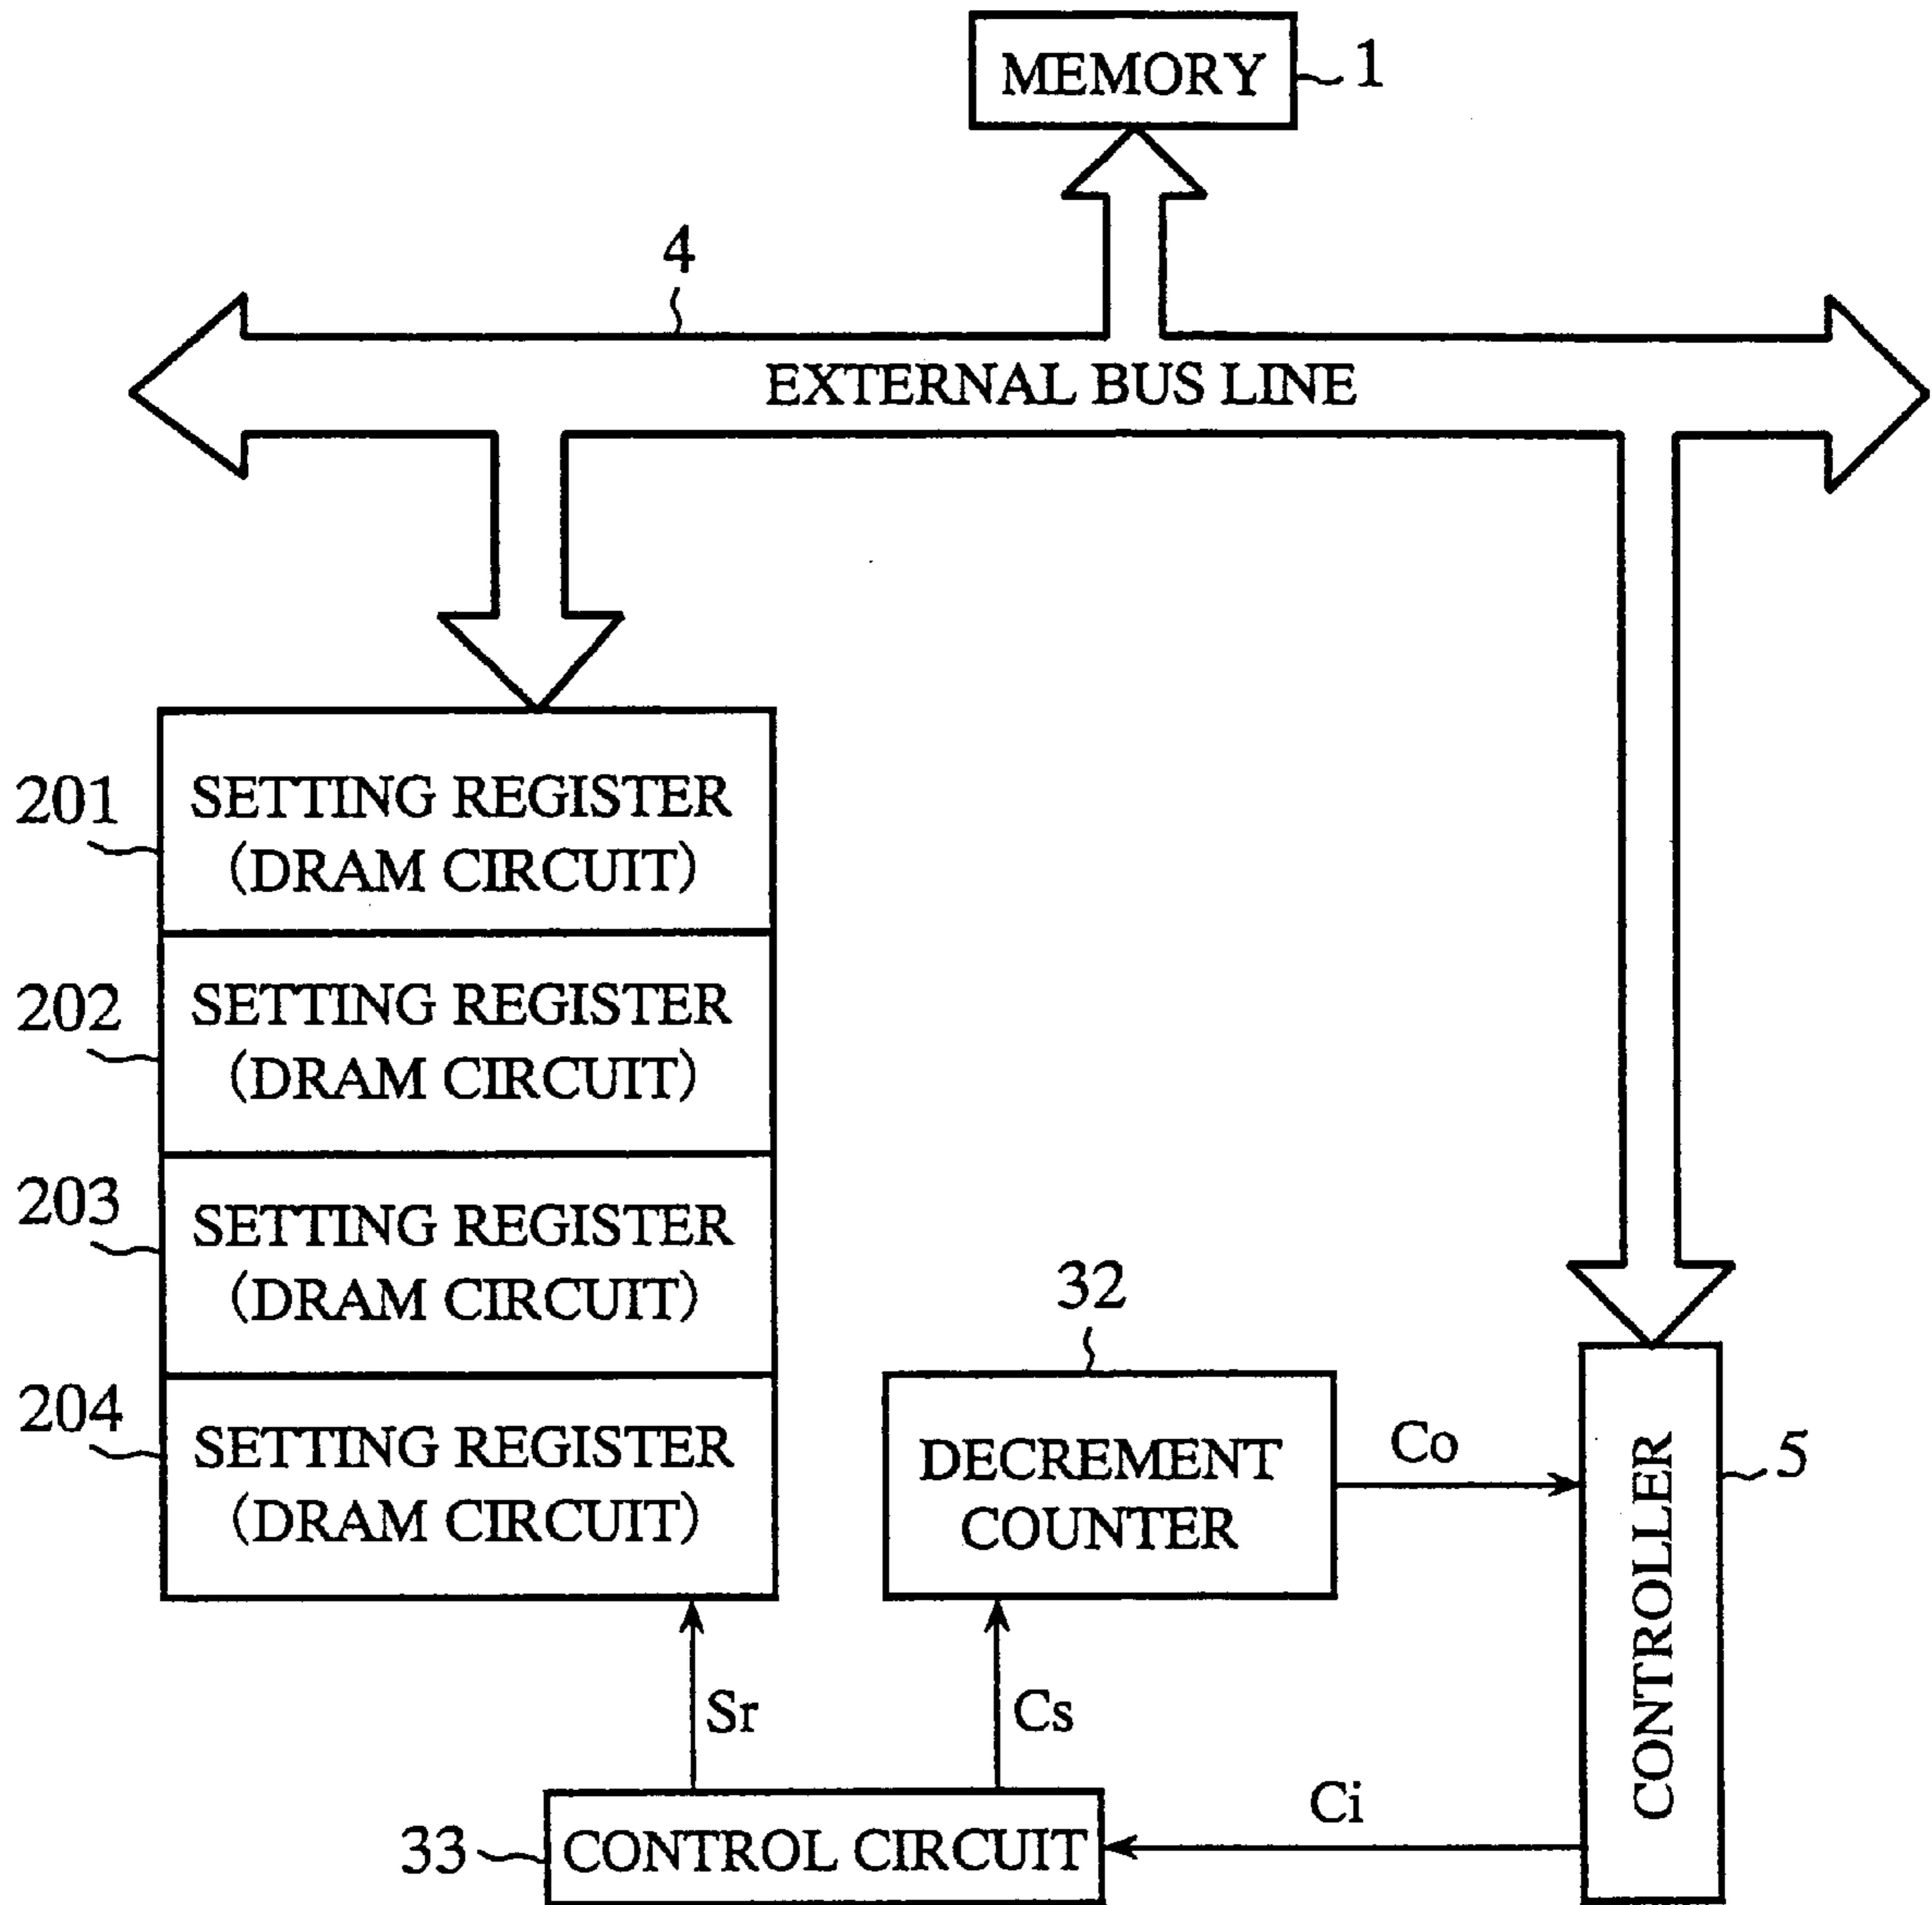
MEMORY 1

4

EXTERNAL BUS LINE

201 SETTING REGISTER (DRAM CIRCUIT)

202 SETTING REGISTER (DRAM CIRCUIT)

203 SETTING REGISTER (DRAM CIRCUIT)

204 SETTING REGISTER (DRAM CIRCUIT)

32

DECREMENT COUNTER

Co

CONTROLLER

5

Sr

Cs

Ci

33 CONTROL CIRCUIT